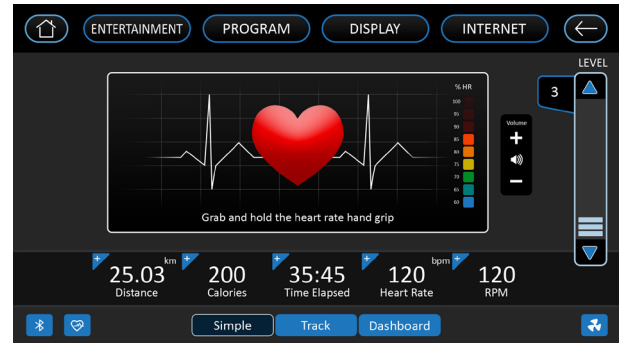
ENTERTAINMENT PROGRAM DISPLAY INTERNET

LEVEL

3

% HR
100
95
90
85
80
75
70
65
60

Volume
+
−

Grab and hold the heart rate hand grip

25.03 km
Distance

200
Calories

35:45
Time Elapsed

120 bpm
Heart Rate

120
RPM

Simple Track Dashboard